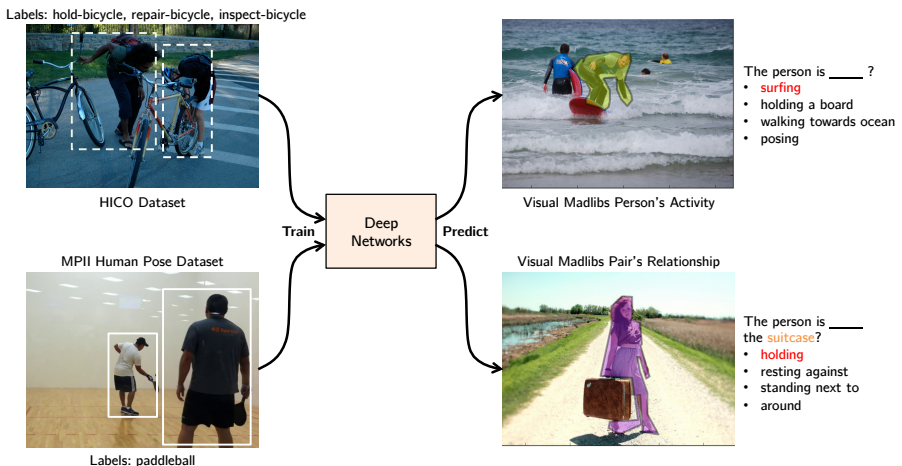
Labels: hold-bicycle, repair-bicycle, inspect-bicycle

HICO Dataset

MPII Human Pose Dataset

Labels: paddleball

Train

Deep Networks

Predict

Visual Madlibs Person's Activity

The person is _____ ?
• surfing
• holding a board
• walking towards ocean
• posing

Visual Madlibs Pair's Relationship

The person is _____ the suitcase?
• holding
• resting against
• standing next to
• around